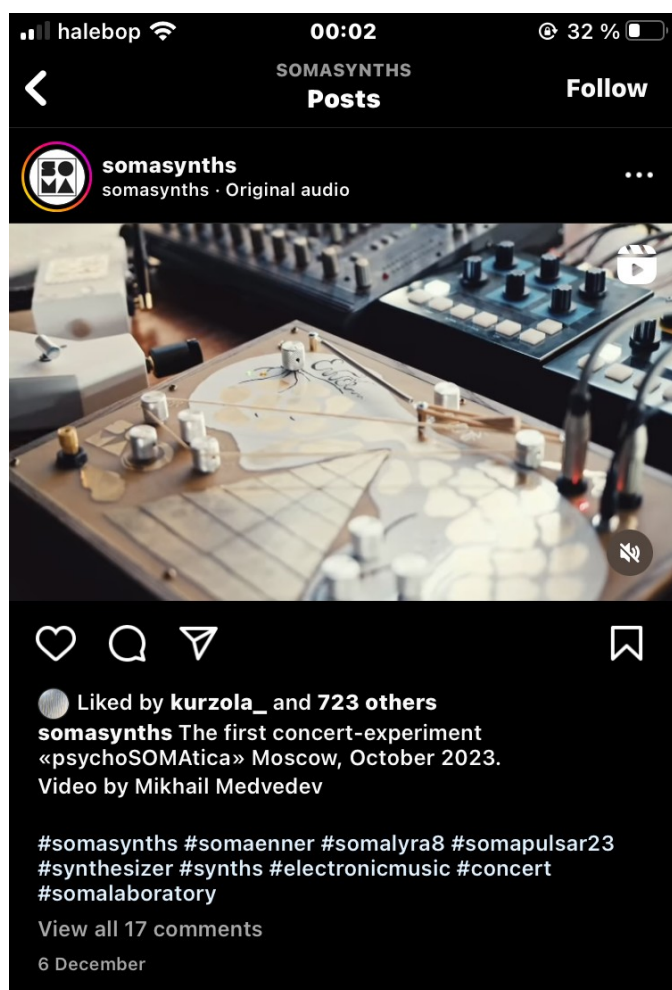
halebop 00:02 32 %

SOMASYNTHS
Posts
Follow

somasynths
somasynths · Original audio

Liked by kurzola_ and 723 others
somasynths The first concert-experiment «psychoSOMAtica» Moscow, October 2023.
Video by Mikhail Medvedev

#somasynths #somaenner #somalyra8 #somapulsar23 #synthesizer #synths #electronicmusic #concert #somalaboratory
View all 17 comments
6 December